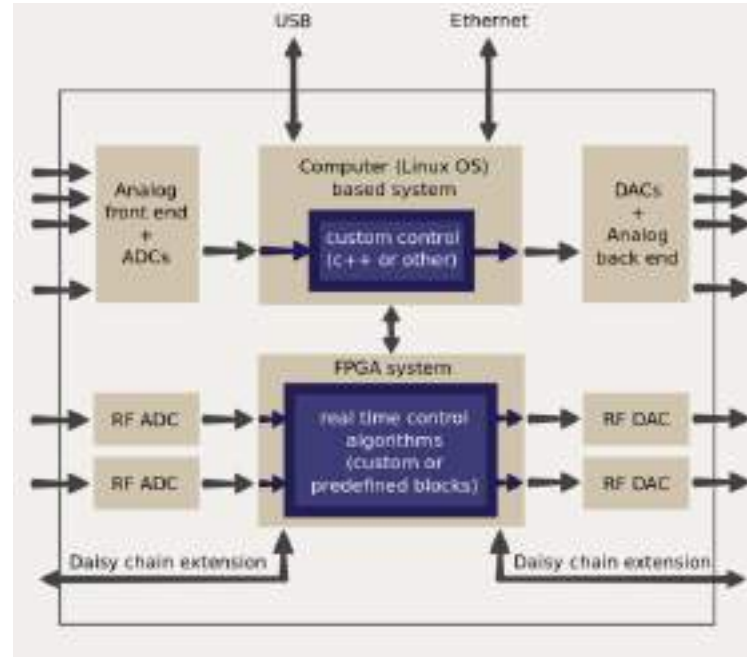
USB

Ethernet

Analog front end + ADCs

Computer (Linux OS) based system

custom control (c++ or other)

DACs + Analog back end

FPGA system

real time control algorithms (custom or predefined blocks)

RF ADC

RF ADC

RF DAC

RF DAC

Daisy chain extension

Daisy chain extension